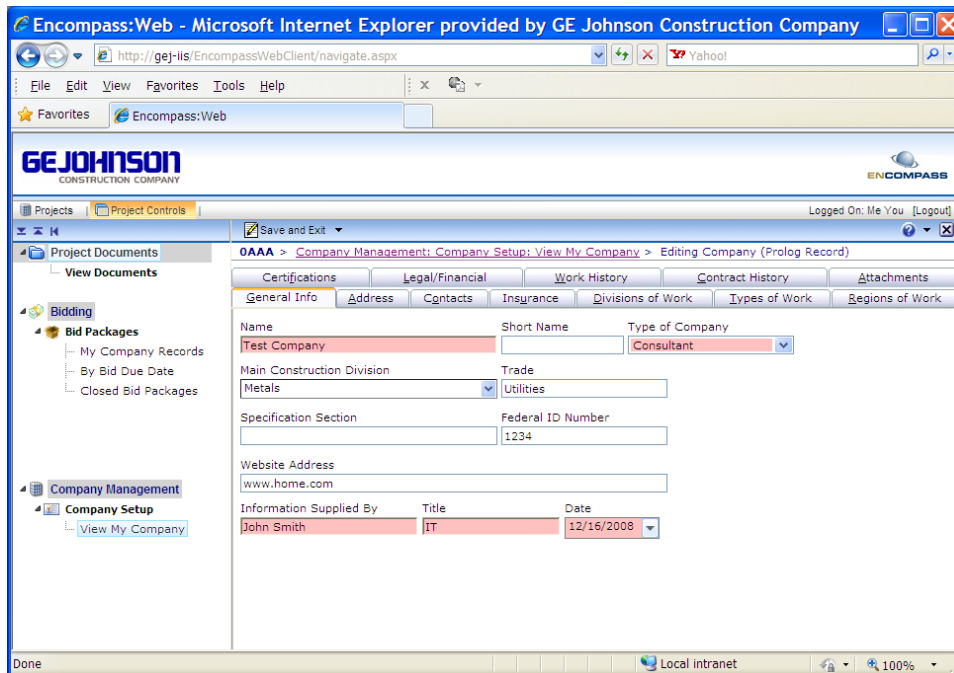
Encompass:Web - Microsoft Internet Explorer provided by GE Johnson Construction Company

http://gej-iis/EncompassWebClient/navigate.aspx

Yahoo!

File Edit View Favorites Tools Help

Favorites Encompass:Web

GEJOHNSON CONSTRUCTION COMPANY

ENCOMPASS

Projects Project Controls

Logged On: Me You [Logout]

Save and Exit

Project Documents
View Documents

Bidding
Bid Packages
My Company Records
By Bid Due Date
Closed Bid Packages

Company Management
Company Setup
View My Company

0AAA > Company Management: Company Setup: View My Company > Editing Company (Prolog Record)

Certifications | Legal/Financial | Work History | Contract History | Attachments

General Info | Address | Contacts | Insurance | Divisions of Work | Types of Work | Regions of Work

Name
Test Company

Short Name

Type of Company
Consultant

Main Construction Division
Metals

Trade
Utilities

Specification Section

Federal ID Number
1234

Website Address
www.home.com

Information Supplied By
John Smith

Title
IT

Date
12/16/2008

Done

Local intranet

100%